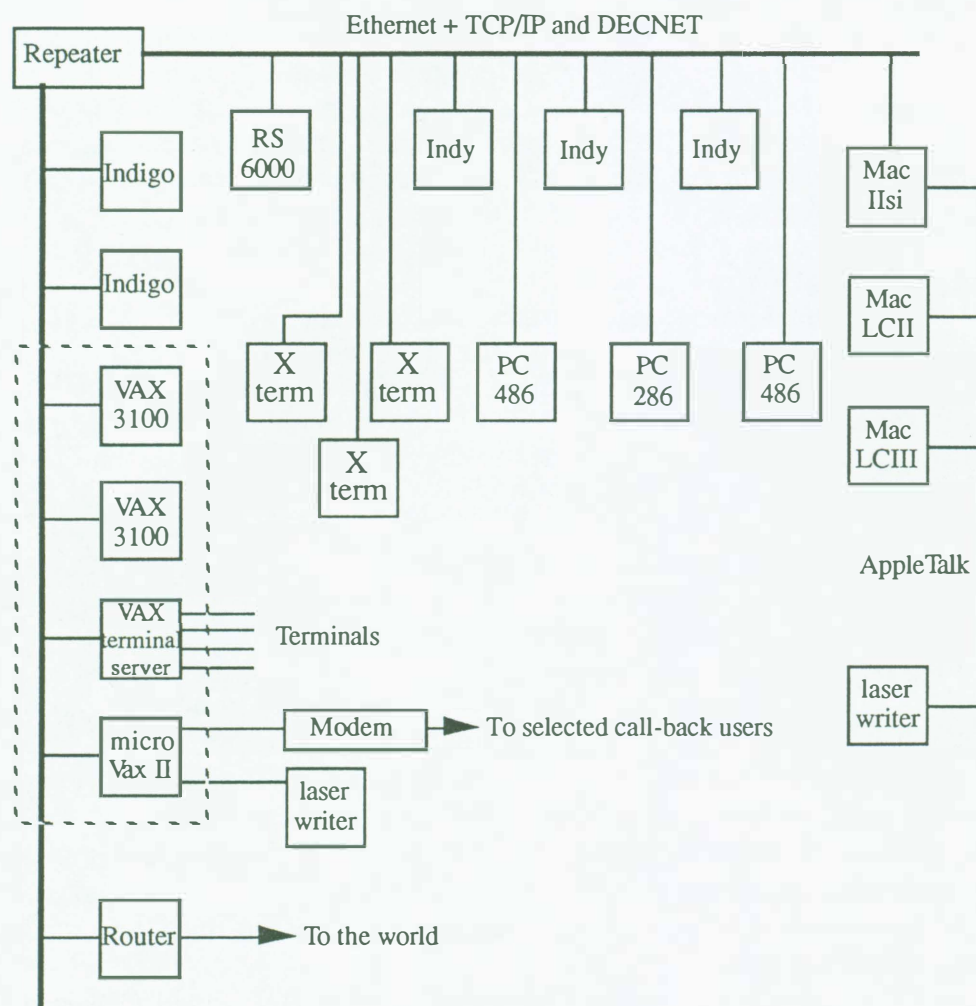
Ethernet + TCP/IP and DECNET

Repeater

RS 6000

Indy

Indy

Indy

Indigo

Indigo

Mac IIsi

Mac LCII

Mac LCIII

X term

X term

X term

PC 486

PC 286

PC 486

VAX 3100

VAX 3100

VAX terminal server

Terminals

AppleTalk

micro Vax II

Modem

To selected call-back users

laser writer

laser writer

Router

To the world